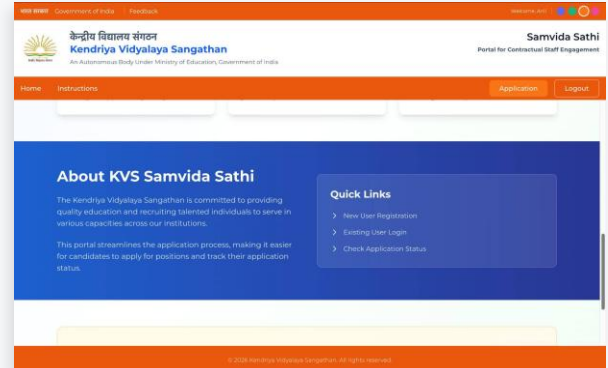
भारत सरकार Government of India | Feedback

Welcome, Arti

केन्द्रीय विद्यालय संगठन
Kendriya Vidyalaya Sangathan
An Autonomous Body Under Ministry of Education, Government of India

Samvida Sathi
Portal for Contractual Staff Engagement

Home Instructions

Application Logout

About KVS Samvida Sathi

The Kendriya Vidyalaya Sangathan is committed to providing quality education and recruiting talented individuals to serve in various capacities across our institutions.

This portal streamlines the application process, making it easier for candidates to apply for positions and track their application status.

Quick Links

> New User Registration
> Existing User Login
> Check Application Status

© 2026 Kendriya Vidyalaya Sangathan. All rights reserved.